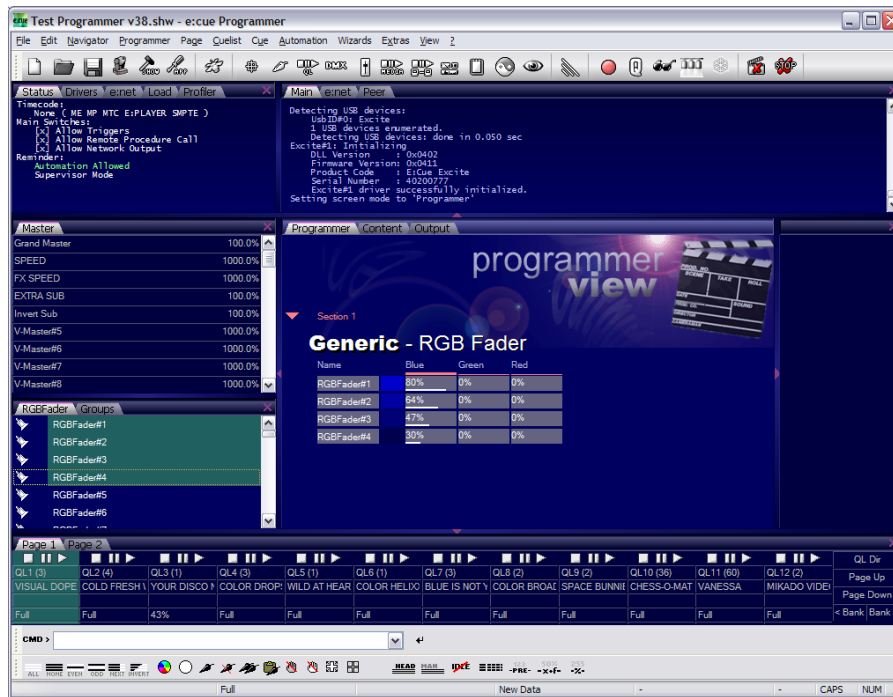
Test Programmer v38.shw - e:cue Programmer

File Edit Navigator Programmer Page Cuelist Cue Automation Wizards Extras View ?

Status Drivers e:net Load Profiler

Timecode:
None ( ME MP MTC E:PLAYER SMPTE )
Main Switches:
[x] Allow Triggers
[x] Allow Remote Procedure Call
[x] Allow Network Output
Reminder:
Automation Allowed
Supervisor Mode

Main e:net Peer

Detecting USB devices:
UsbID#0: Excite
1 USB devices enumerated.
Detecting USB devices: done in 0.050 sec
Excite#1: Initializing
DLL Version : 0x0402
Firmware Version: 0x0411
Product Code : E:Cue Excite
Serial Number : 40200777
Excite#1 driver successfully initialized.
Setting screen mode to 'Programmer'

Master

| | |
|---|---|
| Grand Master | 100.0% |
| SPEED | 1000.0% |
| FX SPEED | 1000.0% |
| EXTRA SUB | 100.0% |
| Invert Sub | 100.0% |
| V-Master#5 | 1000.0% |
| V-Master#6 | 1000.0% |
| V-Master#7 | 1000.0% |
| V-Master#8 | 1000.0% |

Programmer Content Output

programmer view

Section 1

Generic - RGB Fader

| Name | Blue | Green | Red |
|---|---|---|---|
| RGBFader#1 | 80% | 0% | 0% |
| RGBFader#2 | 64% | 0% | 0% |
| RGBFader#3 | 47% | 0% | 0% |
| RGBFader#4 | 30% | 0% | 0% |

RGBFader Groups

RGBFader#1
RGBFader#2
RGBFader#3
RGBFader#4
RGBFader#5
RGBFader#6

Page 1 Page 2

| QL1 (3) | QL2 (4) | QL3 (1) | QL4 (3) | QL5 (1) | QL6 (1) | QL7 (3) | QL8 (2) | QL9 (2) | QL10 (36) | QL11 (60) | QL12 (2) |
|---|---|---|---|---|---|---|---|---|---|---|---|
| VISUAL DOPE | COLD FRESH | YOUR DISCO | COLOR DROP | WILD AT HEAR | COLOR HELIX | BLUE IS NOT | COLOR BROAD | SPACE BUNNI | CHESS-O-MAT | VANESSA | MIKADO VIDE |
| Full | Full | 43% | Full | Full | Full | Full | Full | Full | Full | Full | Full |

QL Dir
Page Up
Page Down
< Bank Bank

CMD >

ALL NONE EVEN ODD NEXT INVERT

HEAD MAN IDLE -PRE- -x-f- -%-

Full New Data - CAPS NUM